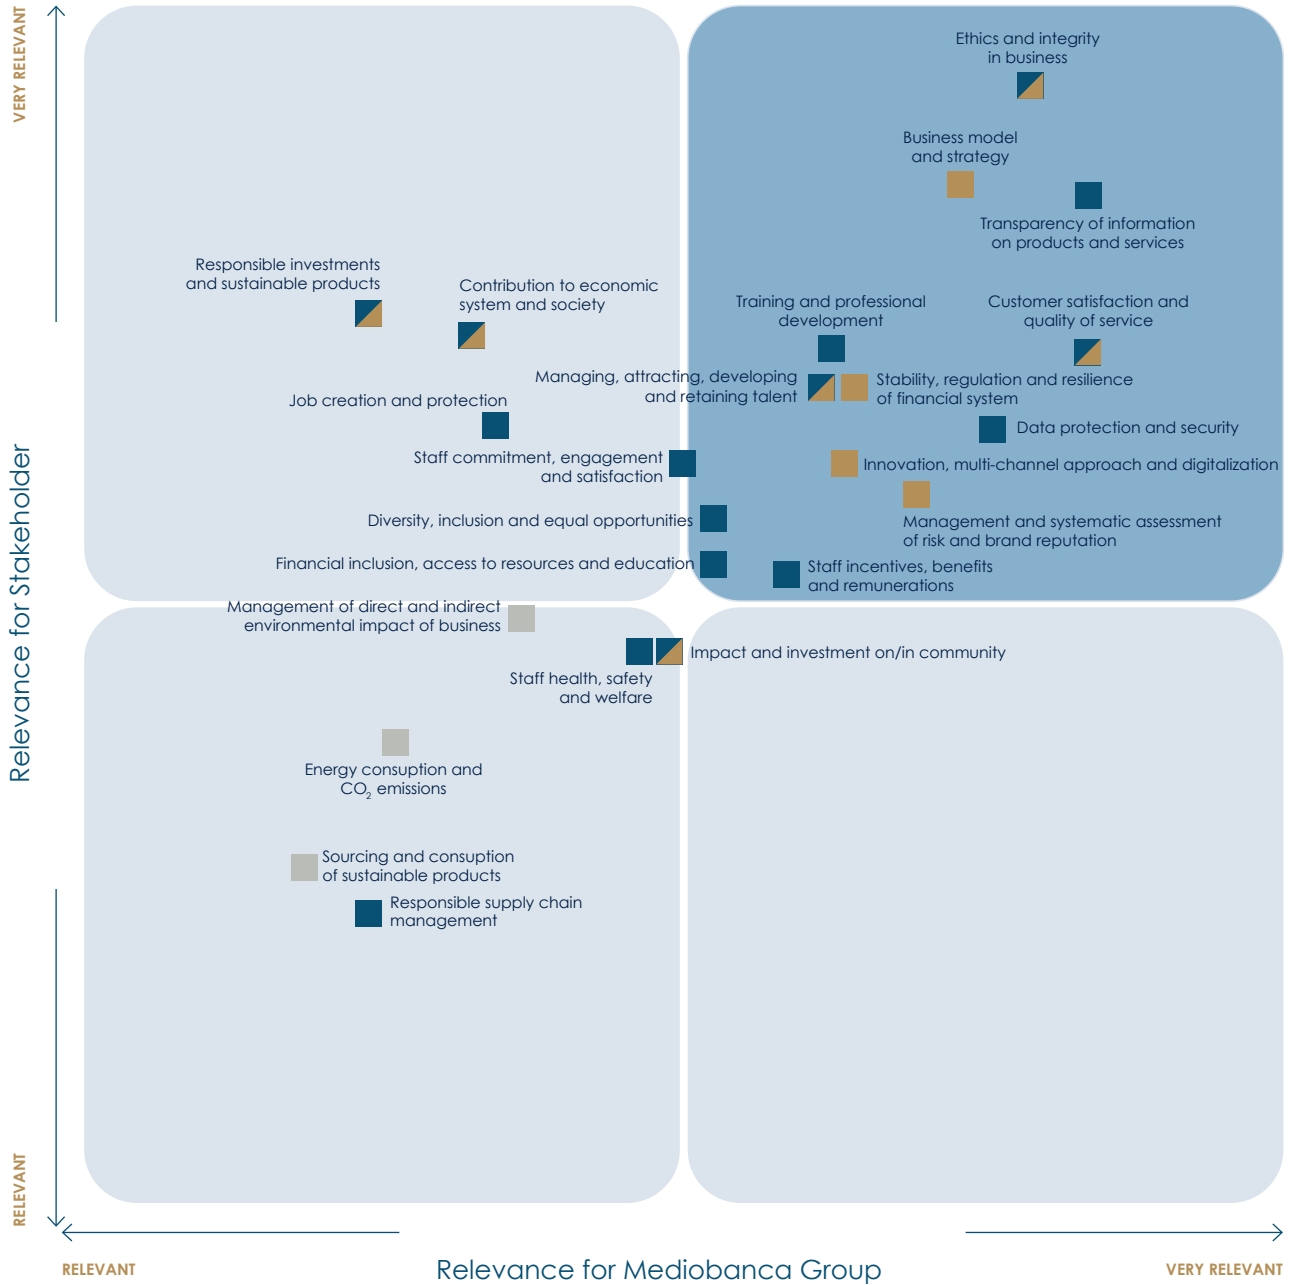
VERY RELEVANT

Ethics and integrity in business

Business model and strategy

Transparency of information on products and services

Responsible investments and sustainable products

Contribution to economic system and society

Training and professional development

Customer satisfaction and quality of service

Managing, attracting, developing and retaining talent

Stability, regulation and resilience of financial system

Job creation and protection

Data protection and security

Staff commitment, engagement and satisfaction

Innovation, multi-channel approach and digitalization

Diversity, inclusion and equal opportunities

Management and systematic assessment of risk and brand reputation

Financial inclusion, access to resources and education

Staff incentives, benefits and remunerations

Management of direct and indirect environmental impact of business

Impact and investment on/in community

Staff health, safety and welfare

Energy consuption and $CO_2$ emissions

Sourcing and consuption of sustainable products

Responsible supply chain management

Relevance for Stakeholder

RELEVANT

RELEVANT

Relevance for Mediobanca Group

VERY RELEVANT